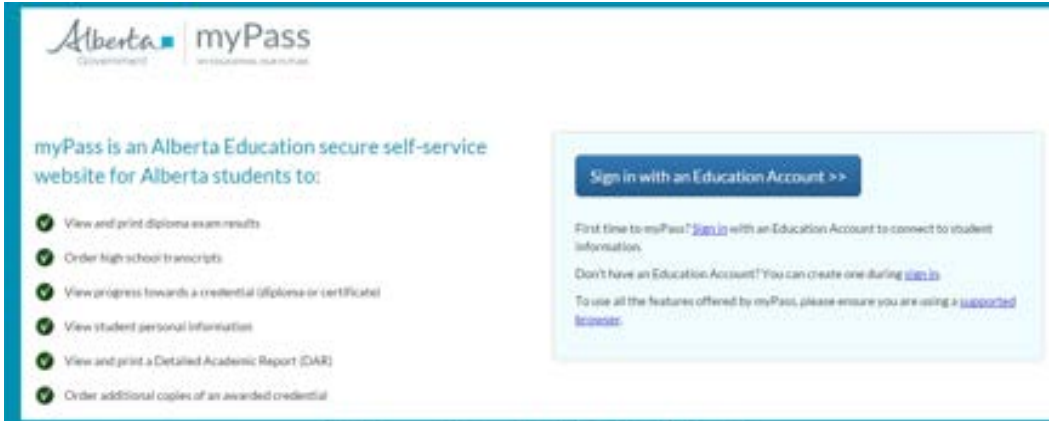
Alberta Government | myPass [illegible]

myPass is an Alberta Education secure self-service website for Alberta students to:

View and print diploma exam results

Order high school transcripts

View progress towards a credential (diploma or certificate)

View student personal information

View and print a Detailed Academic Report (DAR)

Order additional copies of an awarded credential

Sign in with an Education Account >>

First time to myPass? Sign in with an Education Account to connect to student information.

Don't have an Education Account? You can create one during sign in.

To use all the features offered by myPass, please ensure you are using a supported browser.